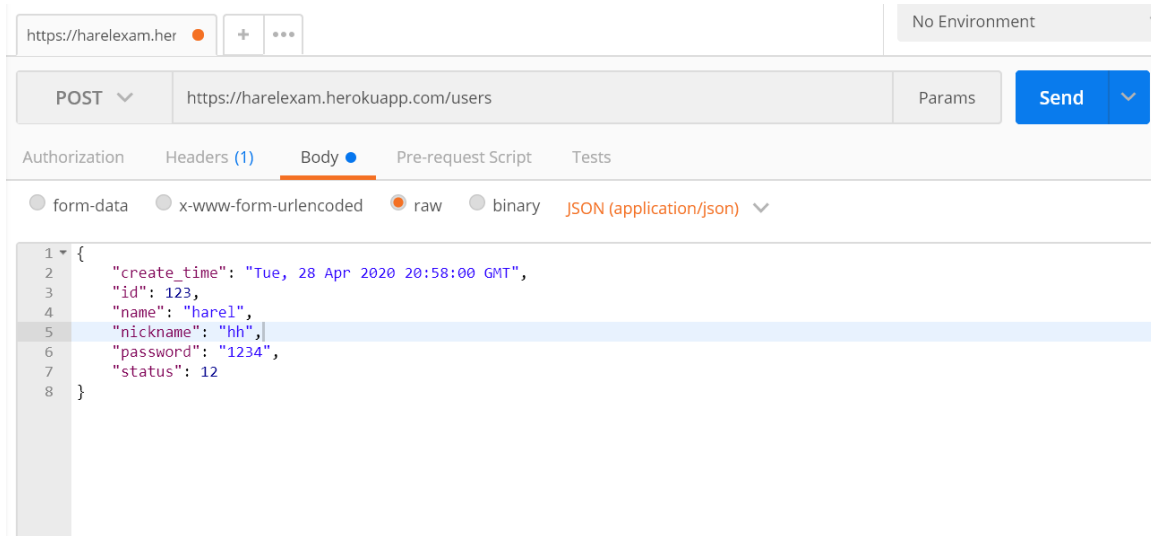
https://harelexam.her
+ •••
No Environment

POST
https://harelexam.herokuapp.com/users
Params
Send

Authorization Headers (1) Body Pre-request Script Tests

form-data x-www-form-urlencoded raw binary JSON (application/json)

1 {
2 "create_time": "Tue, 28 Apr 2020 20:58:00 GMT",
3 "id": 123,
4 "name": "harel",
5 "nickname": "hh",
6 "password": "1234",
7 "status": 12
8 }